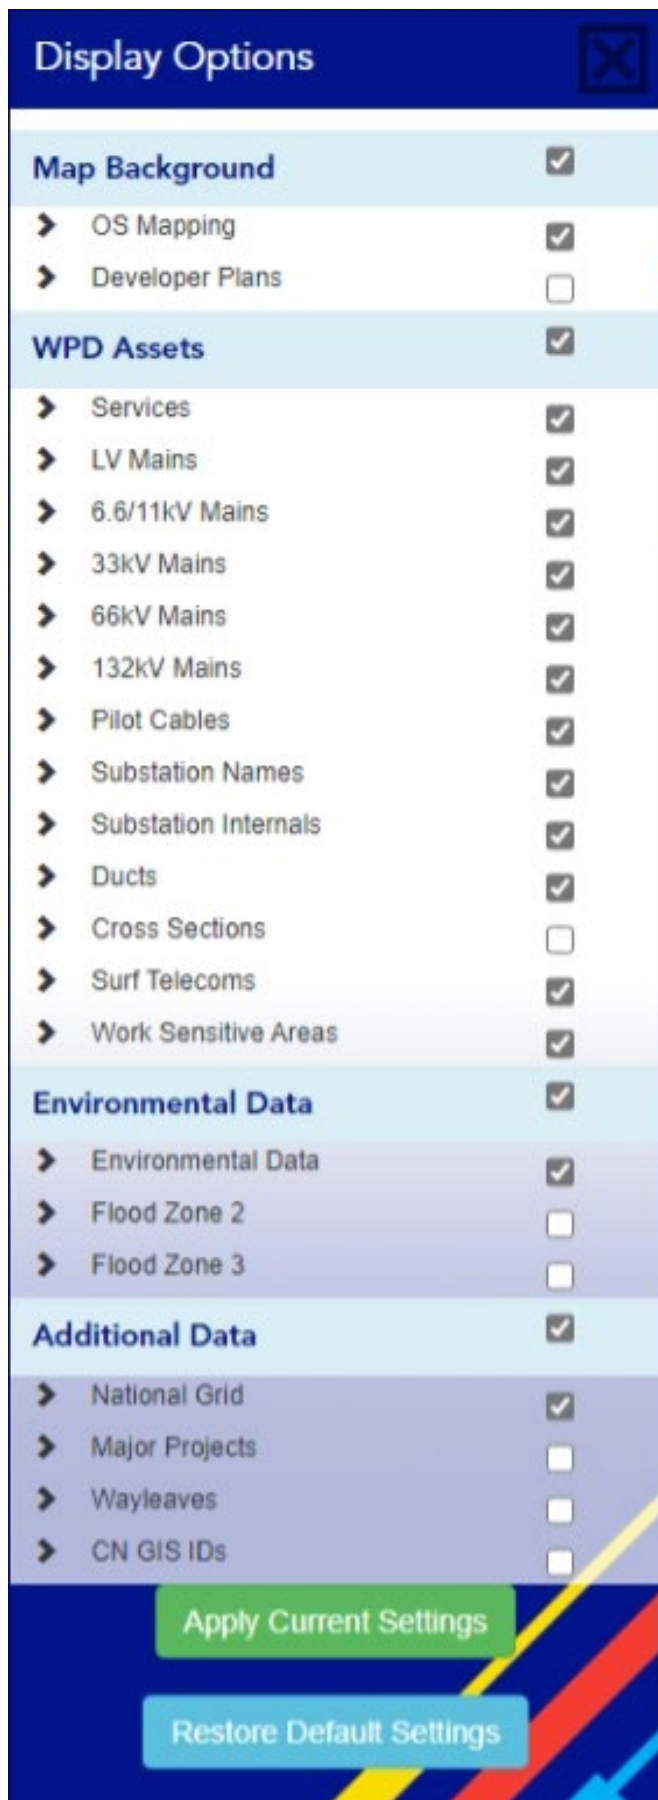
Display Options

Map Background
OS Mapping
Developer Plans

WPD Assets
Services
LV Mains
6.6/11kV Mains
33kV Mains
66kV Mains
132kV Mains
Pilot Cables
Substation Names
Substation Internals
Ducts
Cross Sections
Surf Telecoms
Work Sensitive Areas

Environmental Data
Environmental Data
Flood Zone 2
Flood Zone 3

Additional Data
National Grid
Major Projects
Wayleaves
CN GIS IDs

Apply Current Settings

Restore Default Settings